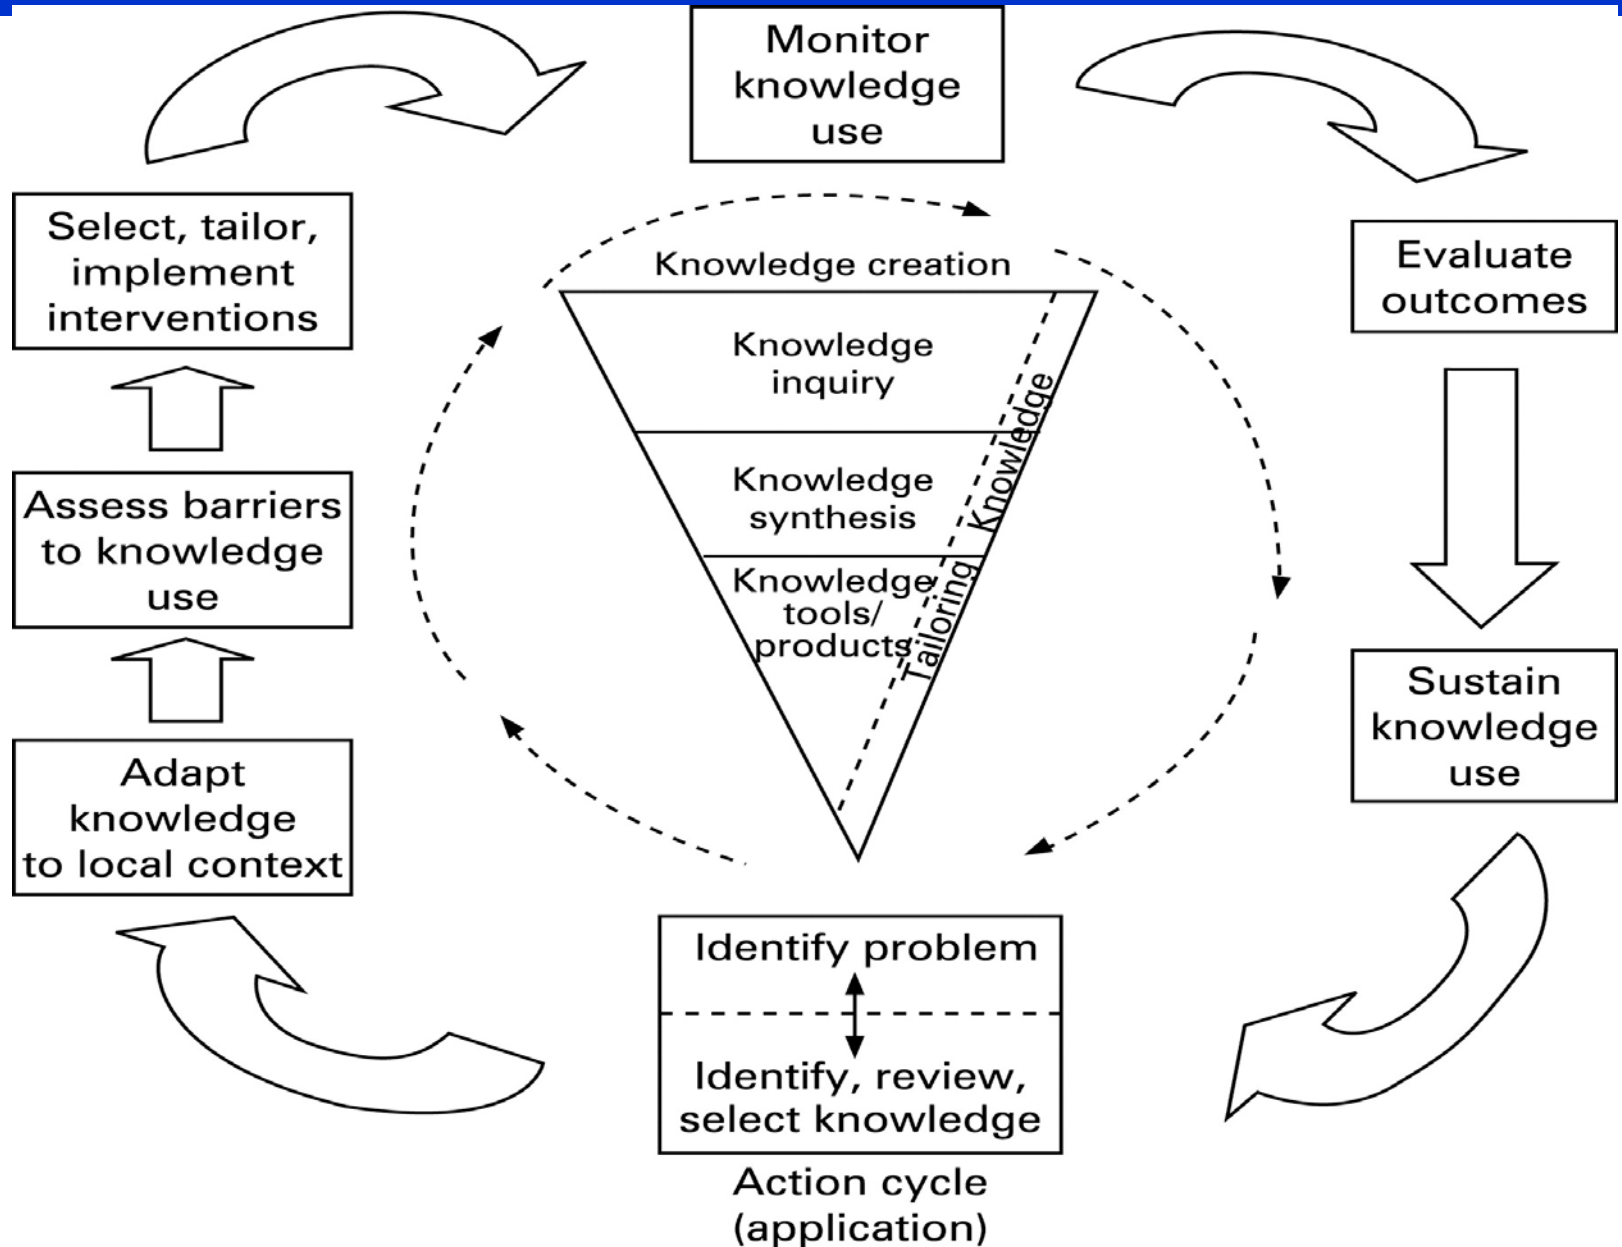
Monitor knowledge use

Evaluate outcomes

Sustain knowledge use

Select, tailor, implement interventions

Assess barriers to knowledge use

Adapt knowledge to local context

Knowledge creation

Knowledge inquiry

Knowledge synthesis

Knowledge tools/ products

Tailoring Knowledge

Identify problem

Identify, review, select knowledge

Action cycle (application)